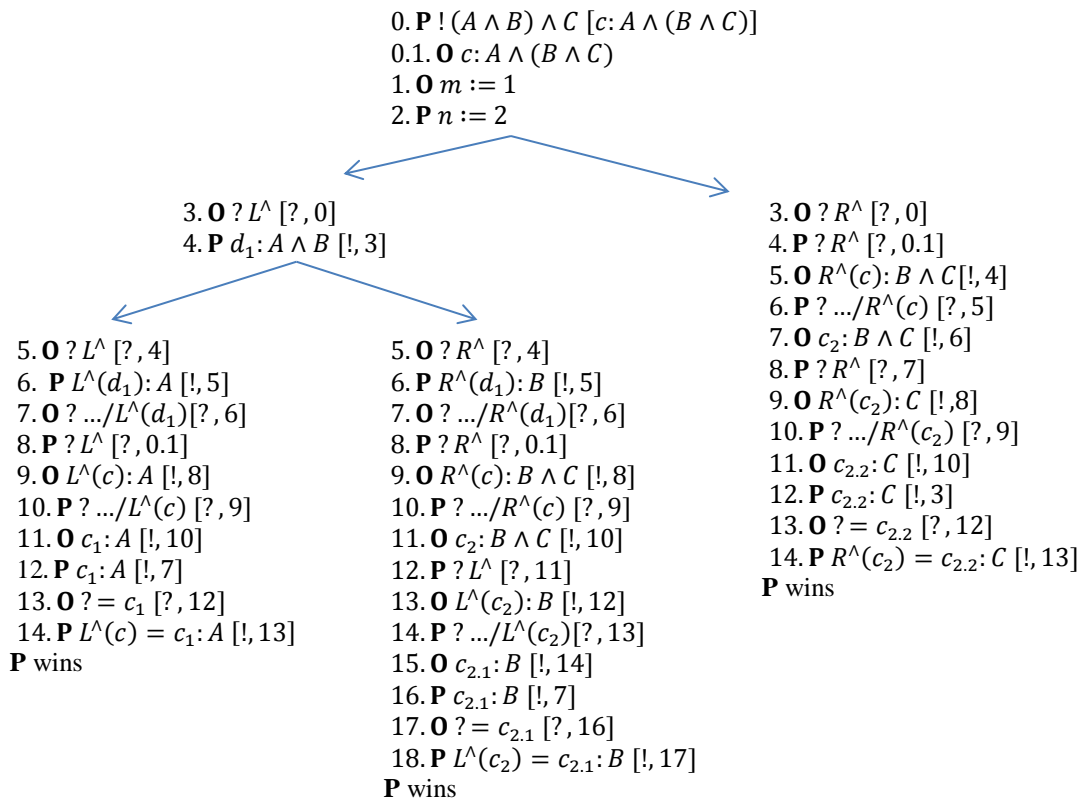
0. **P** ! $(A \wedge B) \wedge C$ $[c: A \wedge (B \wedge C)]$
0.1. **O** $c: A \wedge (B \wedge C)$
1. **O** $m := 1$
2. **P** $n := 2$

3. **O** ? $L^\wedge$ [? , 0]
4. **P** $d_1: A \wedge B$ [!, 3]

5. **O** ? $L^\wedge$ [? , 4]
6. **P** $L^\wedge(d_1): A$ [!, 5]
7. **O** ? .../$L^\wedge(d_1)$[? , 6]
8. **P** ? $L^\wedge$ [? , 0.1]
9. **O** $L^\wedge(c): A$ [!, 8]
10. **P** ? .../$L^\wedge(c)$ [? , 9]
11. **O** $c_1: A$ [!, 10]
12. **P** $c_1: A$ [!, 7]
13. **O** ? = $c_1$ [? , 12]
14. **P** $L^\wedge(c) = c_1: A$ [!, 13]
**P** wins

5. **O** ? $R^\wedge$ [? , 4]
6. **P** $R^\wedge(d_1): B$ [!, 5]
7. **O** ? .../$R^\wedge(d_1)$[? , 6]
8. **P** ? $R^\wedge$ [? , 0.1]
9. **O** $R^\wedge(c): B \wedge C$ [!, 8]
10. **P** ? .../$R^\wedge(c)$ [? , 9]
11. **O** $c_2: B \wedge C$ [!, 10]
12. **P** ? $L^\wedge$ [? , 11]
13. **O** $L^\wedge(c_2): B$ [!, 12]
14. **P** ? .../$L^\wedge(c_2)$[? , 13]
15. **O** $c_{2.1}: B$ [!, 14]
16. **P** $c_{2.1}: B$ [!, 7]
17. **O** ? = $c_{2.1}$ [? , 16]
18. **P** $L^\wedge(c_2) = c_{2.1}: B$ [!, 17]
**P** wins

3. **O** ? $R^\wedge$ [? , 0]
4. **P** ? $R^\wedge$ [? , 0.1]
5. **O** $R^\wedge(c): B \wedge C$[!, 4]
6. **P** ? .../$R^\wedge(c)$ [? , 5]
7. **O** $c_2: B \wedge C$ [!, 6]
8. **P** ? $R^\wedge$ [? , 7]
9. **O** $R^\wedge(c_2): C$ [!, 8]
10. **P** ? .../$R^\wedge(c_2)$ [? , 9]
11. **O** $c_{2.2}: C$ [!, 10]
12. **P** $c_{2.2}: C$ [!, 3]
13. **O** ? = $c_{2.2}$ [? , 12]
14. **P** $R^\wedge(c_2) = c_{2.2}: C$ [!, 13]
**P** wins